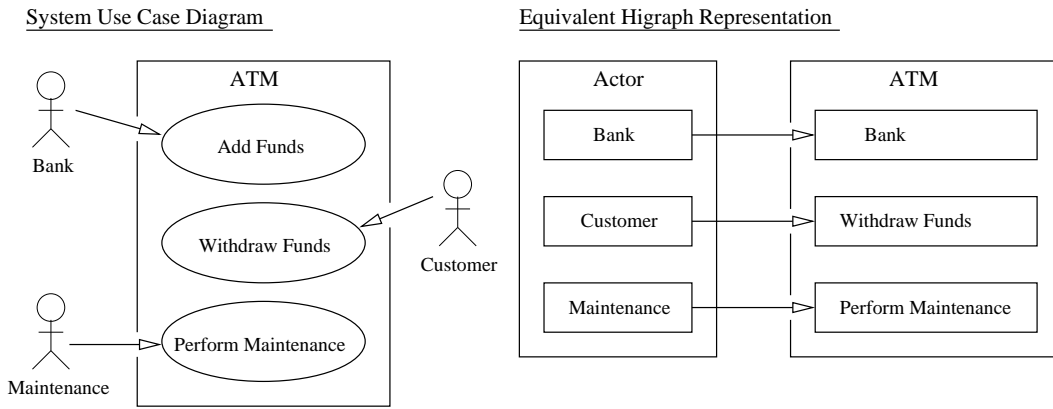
System Use Case Diagram

ATM

Add Funds

Withdraw Funds

Perform Maintenance

Bank

Customer

Maintenance

Equivalent Higraph Representation

Actor

Bank

Customer

Maintenance

ATM

Bank

Withdraw Funds

Perform Maintenance